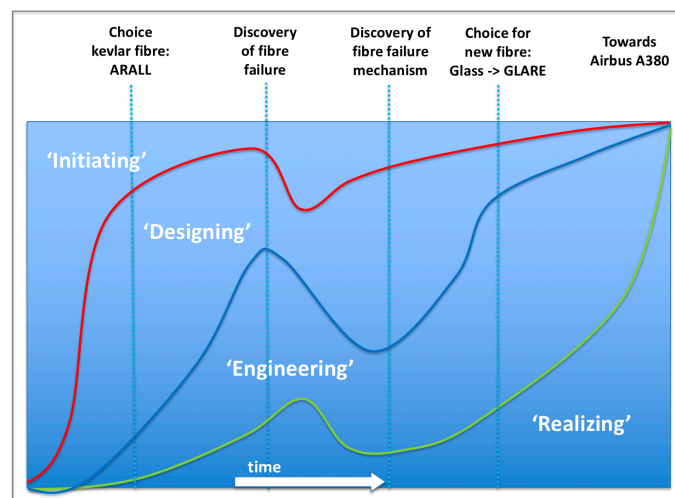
Choice kevlar fibre: ARALL

Discovery of fibre failure

Discovery of fibre failure mechanism

Choice for new fibre: Glass -> GLARE

Towards Airbus A380

'Initiating'

'Designing'

'Engineering'

'Realizing'

time